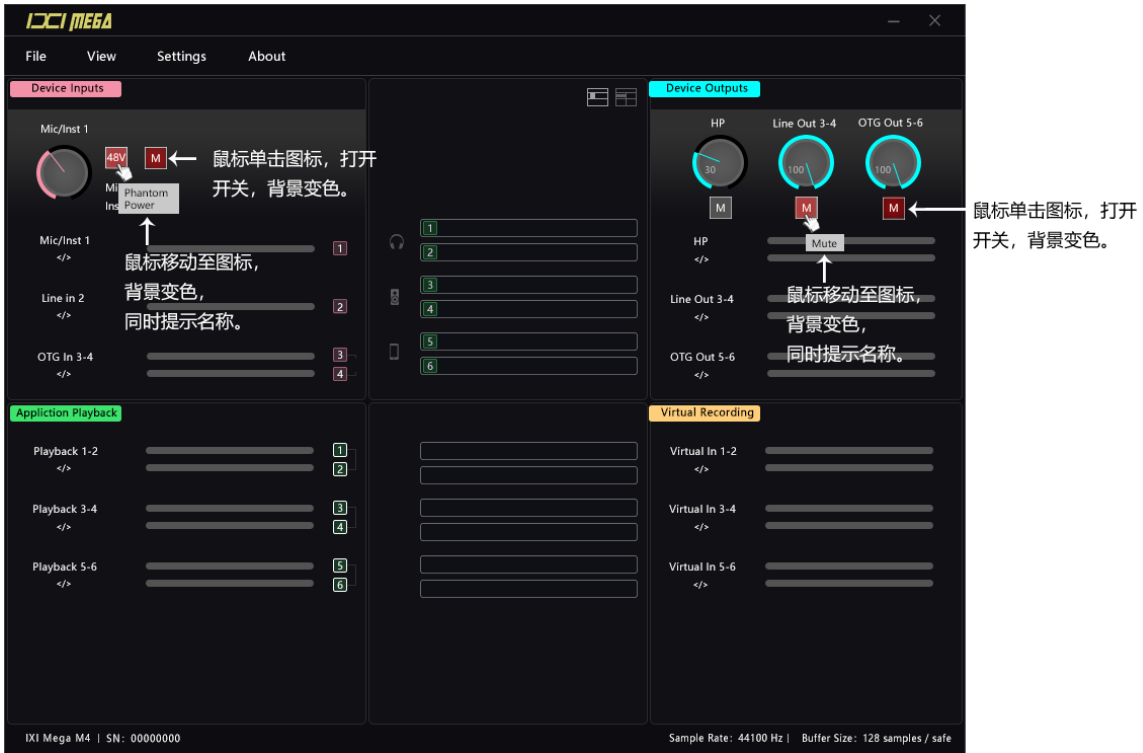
IXI MEGA

File View Settings About

Device Inputs

Mic/Inst 1

48V M

鼠标单击图标，打开开关，背景变色。

Mi
Ins

Phantom Power

Mic/Inst 1
</>

鼠标移动至图标，背景变色，同时提示名称。

1

Line in 2
</>

2

OTG In 3-4
</>

3
4

1
2
3
4
5
6

Device Outputs

HP

30

Line Out 3-4

100

OTG Out 5-6

100

M M M

鼠标单击图标，打开开关，背景变色。

Mute

HP
</>

Line Out 3-4
</>

鼠标移动至图标，背景变色，同时提示名称。

OTG Out 5-6
</>

Appliction Playback

Playback 1-2
</>

1
2

Playback 3-4
</>

3
4

Playback 5-6
</>

5
6

Virtual Recording

Virtual In 1-2
</>

Virtual In 3-4
</>

Virtual In 5-6
</>

IXI Mega M4 | SN: 00000000

Sample Rate: 44100 Hz | Buffer Size: 128 samples / safe